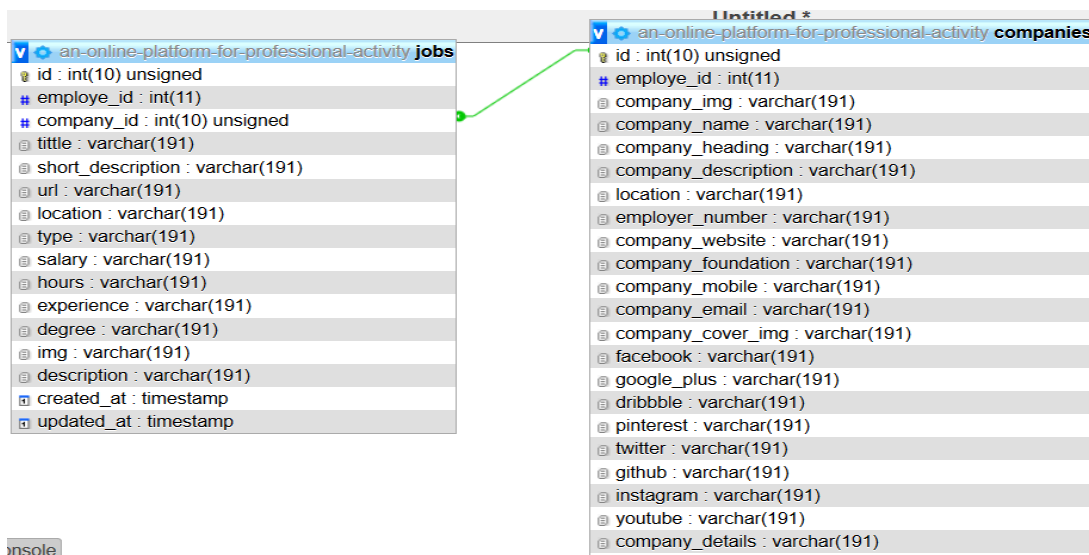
Untitled *

v an-online-platform-for-professional-activity jobs
id : int(10) unsigned
employe_id : int(11)
company_id : int(10) unsigned
tittle : varchar(191)
short_description : varchar(191)
url : varchar(191)
location : varchar(191)
type : varchar(191)
salary : varchar(191)
hours : varchar(191)
experience : varchar(191)
degree : varchar(191)
img : varchar(191)
description : varchar(191)
created_at : timestamp
updated_at : timestamp

v an-online-platform-for-professional-activity companies
id : int(10) unsigned
employe_id : int(11)
company_img : varchar(191)
company_name : varchar(191)
company_heading : varchar(191)
company_description : varchar(191)
location : varchar(191)
employer_number : varchar(191)
company_website : varchar(191)
company_foundation : varchar(191)
company_mobile : varchar(191)
company_email : varchar(191)
company_cover_img : varchar(191)
facebook : varchar(191)
google_plus : varchar(191)
dribbble : varchar(191)
pinterest : varchar(191)
twitter : varchar(191)
github : varchar(191)
instagram : varchar(191)
youtube : varchar(191)
company_details : varchar(191)

onsole